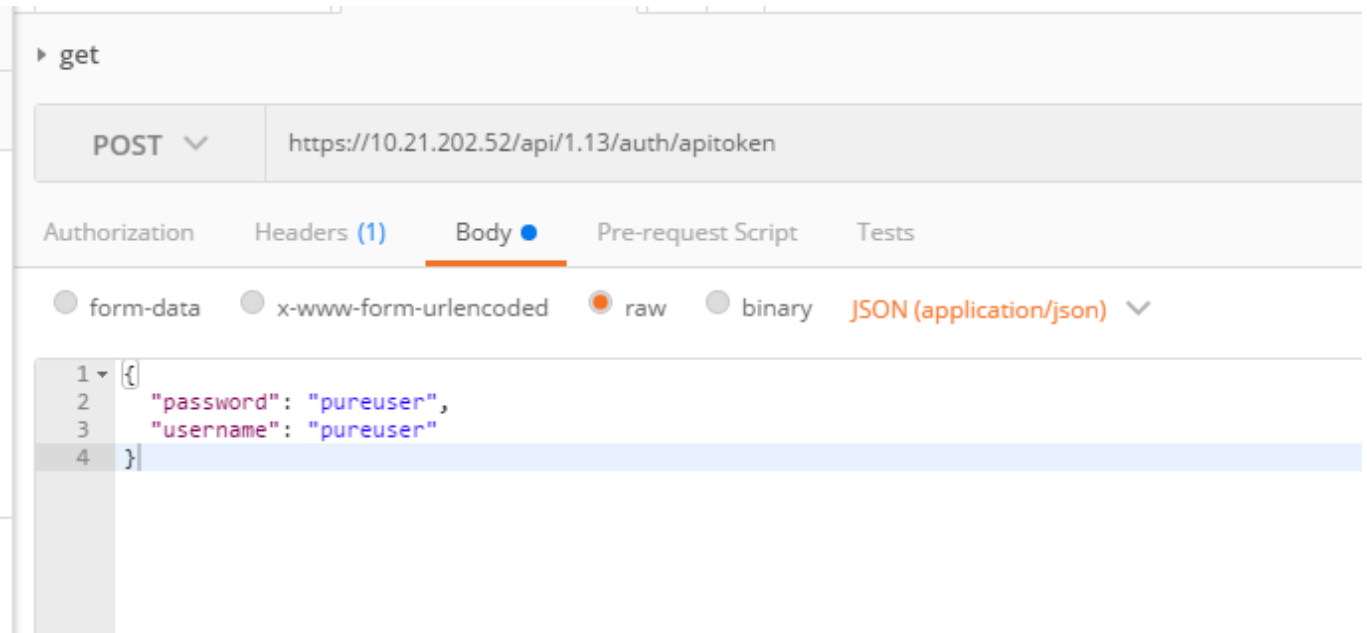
get

POST

https://10.21.202.52/api/1.13/auth/apitoken

Authorization Headers (1) Body Pre-request Script Tests

form-data x-www-form-urlencoded raw binary JSON (application/json)

1 {
2 "password": "pureuser",
3 "username": "pureuser"
4 }